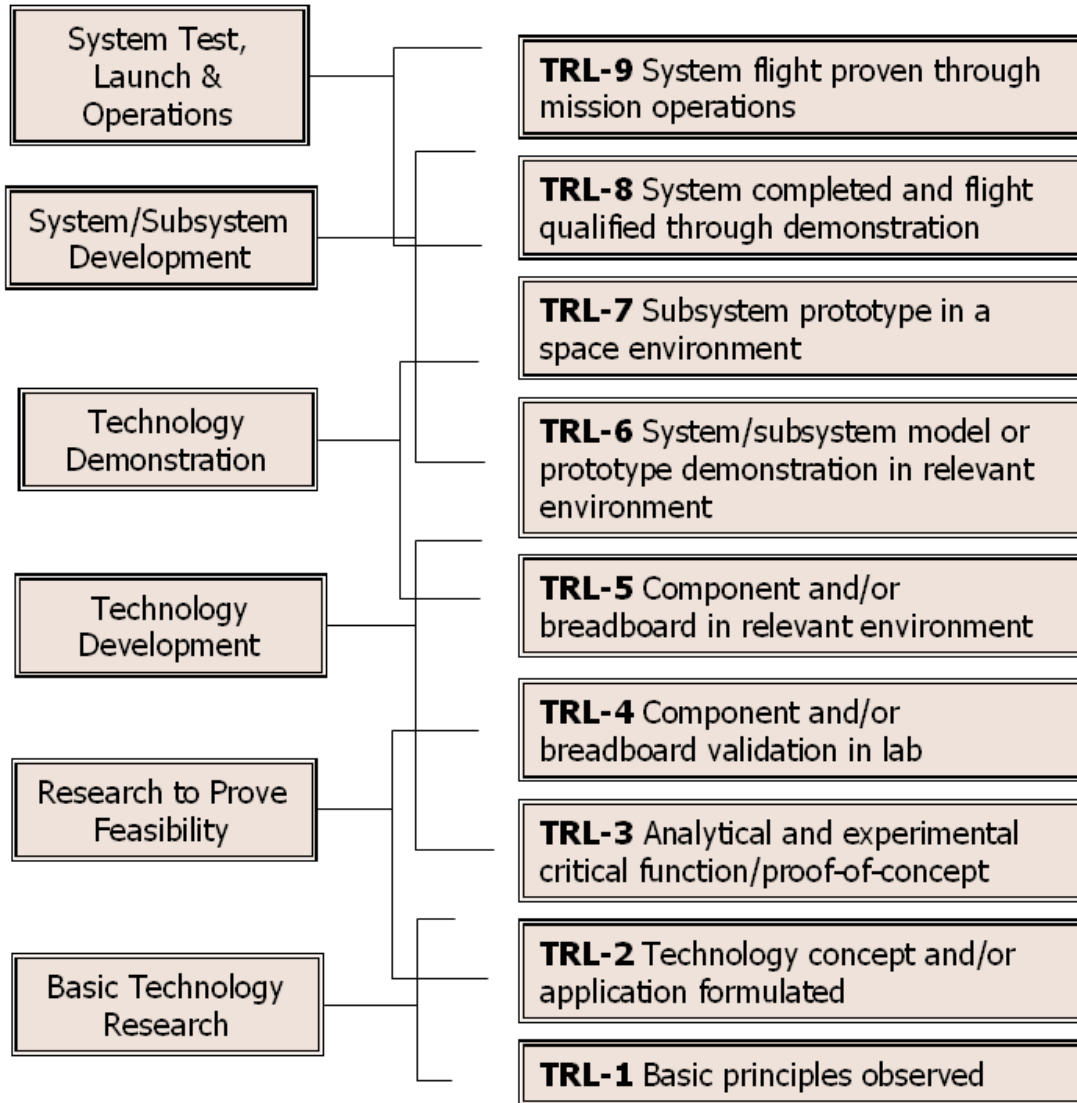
System Test, Launch & Operations

System/Subsystem Development

Technology Demonstration

Technology Development

Research to Prove Feasibility

Basic Technology Research

**TRL-9** System flight proven through mission operations

**TRL-8** System completed and flight qualified through demonstration

**TRL-7** Subsystem prototype in a space environment

**TRL-6** System/subsystem model or prototype demonstration in relevant environment

**TRL-5** Component and/or breadboard in relevant environment

**TRL-4** Component and/or breadboard validation in lab

**TRL-3** Analytical and experimental critical function/proof-of-concept

**TRL-2** Technology concept and/or application formulated

**TRL-1** Basic principles observed